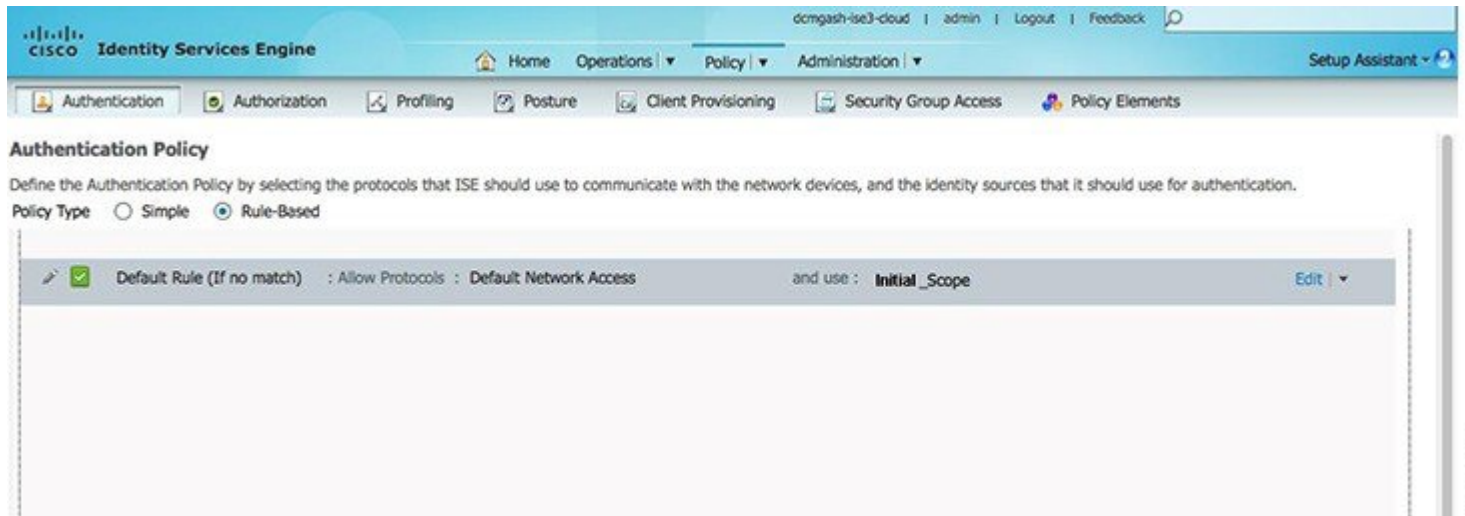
cisco Identity Services Engine

dcmgash-ise3-cloud | admin | Logout | Feedback

Home Operations | ▾ Policy | ▾ Administration | ▾

Setup Assistant ▾

Authentication Authorization Profiling Posture Client Provisioning Security Group Access Policy Elements

Authentication Policy

Define the Authentication Policy by selecting the protocols that ISE should use to communicate with the network devices, and the identity sources that it should use for authentication.

Policy Type Simple Rule-Based

Default Rule (If no match) : Allow Protocols : Default Network Access and use : Initial_Scope Edit | ▾